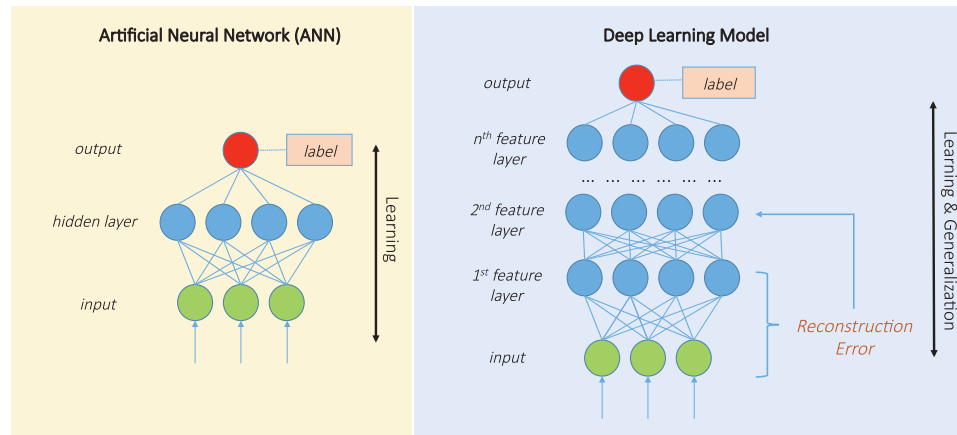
Artificial Neural Network (ANN)

output

label

hidden layer

input

Learning

Deep Learning Model

output

label

$n^{th}$ feature layer

... ... ... ... ... ...

$2^{nd}$ feature layer

$1^{st}$ feature layer

input

Reconstruction Error

Learning & Generalization